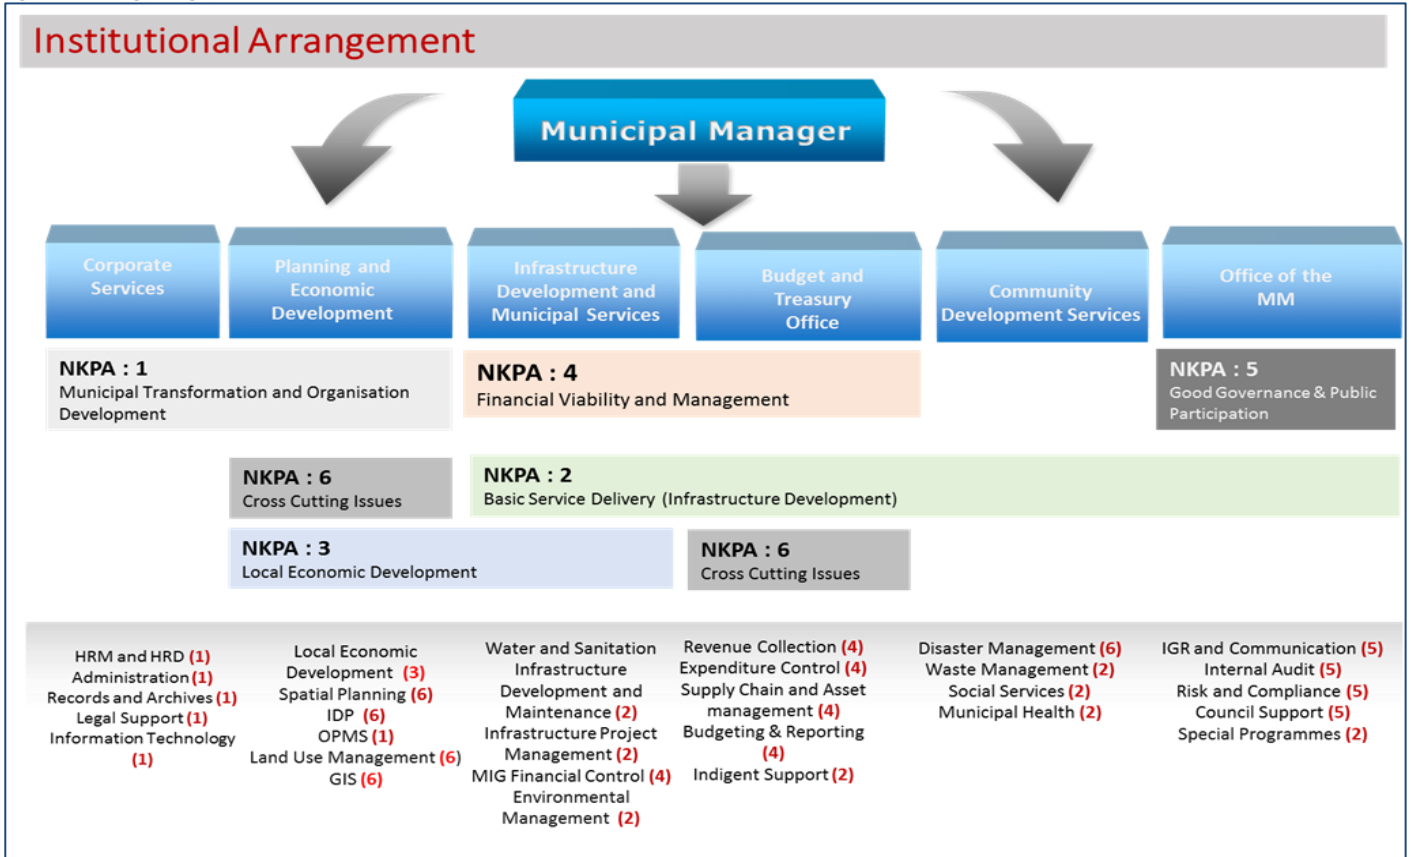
Institutional Arrangement

Municipal Manager

Corporate Services

Planning and Economic Development

Infrastructure Development and Municipal Services

Budget and Treasury Office

Community Development Services

Office of the MM

NKPA : 1
Municipal Transformation and Organisation Development

NKPA : 4
Financial Viability and Management

NKPA : 5
Good Governance & Public Participation

NKPA : 6
Cross Cutting Issues

NKPA : 2
Basic Service Delivery (Infrastructure Development)

NKPA : 3
Local Economic Development

NKPA : 6
Cross Cutting Issues

HRM and HRD (1)
Administration (1)
Records and Archives (1)
Legal Support (1)
Information Technology (1)

Local Economic Development (3)
Spatial Planning (6)
IDP (6)
OPMS (1)
Land Use Management (6)
GIS (6)

Water and Sanitation Infrastructure Development and Maintenance (2)
Infrastructure Project Management (2)
MIG Financial Control (4)
Environmental Management (2)

Revenue Collection (4)
Expenditure Control (4)
Supply Chain and Asset management (4)
Budgeting & Reporting (4)
Indigent Support (2)

Disaster Management (6)
Waste Management (2)
Social Services (2)
Municipal Health (2)

IGR and Communication (5)
Internal Audit (5)
Risk and Compliance (5)
Council Support (5)
Special Programmes (2)